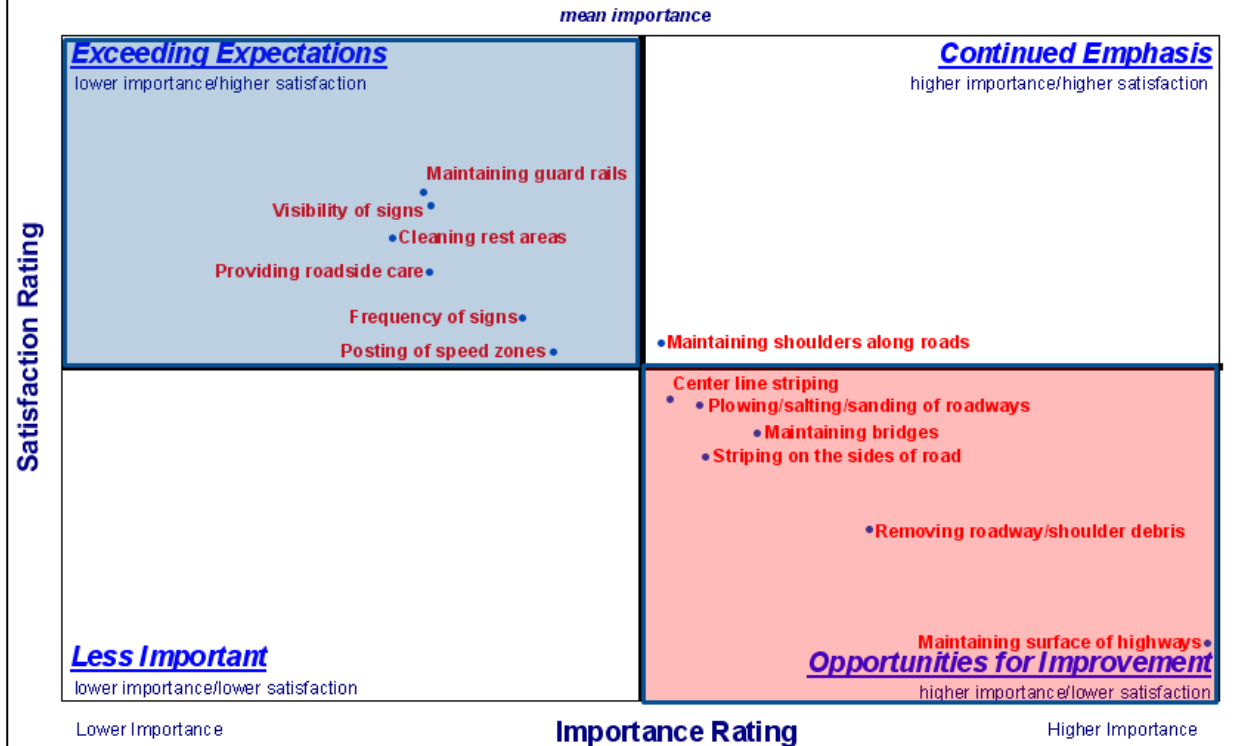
mean importance

Exceeding Expectations
lower importance/higher satisfaction

Continued Emphasis
higher importance/higher satisfaction

Maintaining guard rails
Visibility of signs
Cleaning rest areas
Providing roadside care
Frequency of signs
Posting of speed zones
Maintaining shoulders along roads

Satisfaction Rating

Center line striping
Plowing/salting/sanding of roadways
Maintaining bridges
Striping on the sides of road
Removing roadway/shoulder debris
Maintaining surface of highways

Less Important
lower importance/lower satisfaction

Opportunities for Improvement
higher importance/lower satisfaction

Lower Importance
Importance Rating
Higher Importance